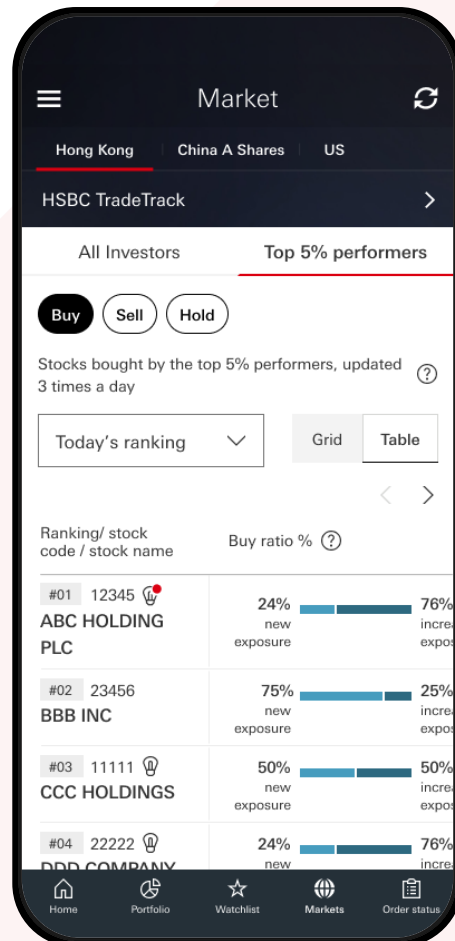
Market

Hong Kong | China A Shares | US

HSBC TradeTrack

All Investors | Top 5% performers

Buy | Sell | Hold

Stocks bought by the top 5% performers, updated 3 times a day

Today's ranking

Grid | Table

| Ranking/ stock code / stock name | Buy ratio % | |
|---|---|---|
| #01 12345 ABC HOLDING PLC | 24% new exposure | 76% incre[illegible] expos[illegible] |
| #02 23456 BBB INC | 75% new exposure | 25% incre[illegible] expos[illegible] |
| #03 11111 CCC HOLDINGS | 50% new exposure | 50% incre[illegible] expos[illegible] |
| #04 22222 DDD COMPANY | 24% new | 76% incre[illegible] |

Home | Portfolio | Watchlist | Markets | Order status